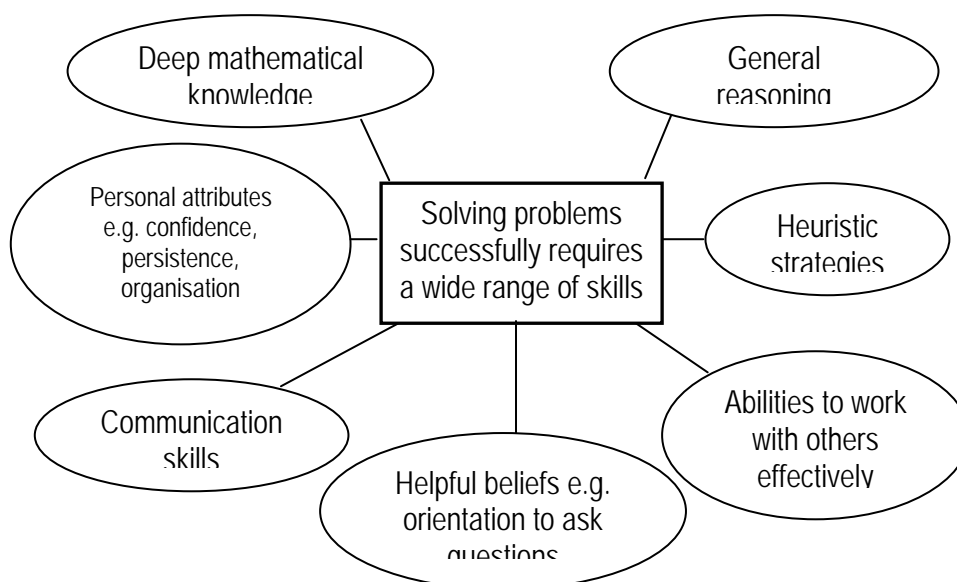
Solving problems successfully requires a wide range of skills

Deep mathematical knowledge

General reasoning

Personal attributes e.g. confidence, persistence, organisation

Heuristic strategies

Communication skills

Helpful beliefs e.g. orientation to ask questions

Abilities to work with others effectively